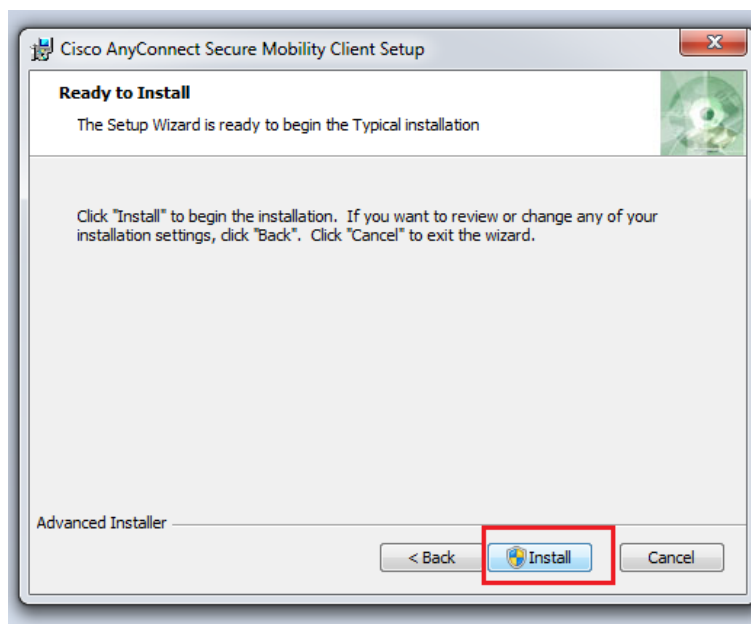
Cisco AnyConnect Secure Mobility Client Setup

Ready to Install

The Setup Wizard is ready to begin the Typical installation

Click "Install" to begin the installation. If you want to review or change any of your installation settings, click "Back". Click "Cancel" to exit the wizard.

Advanced Installer

< Back

Install

Cancel